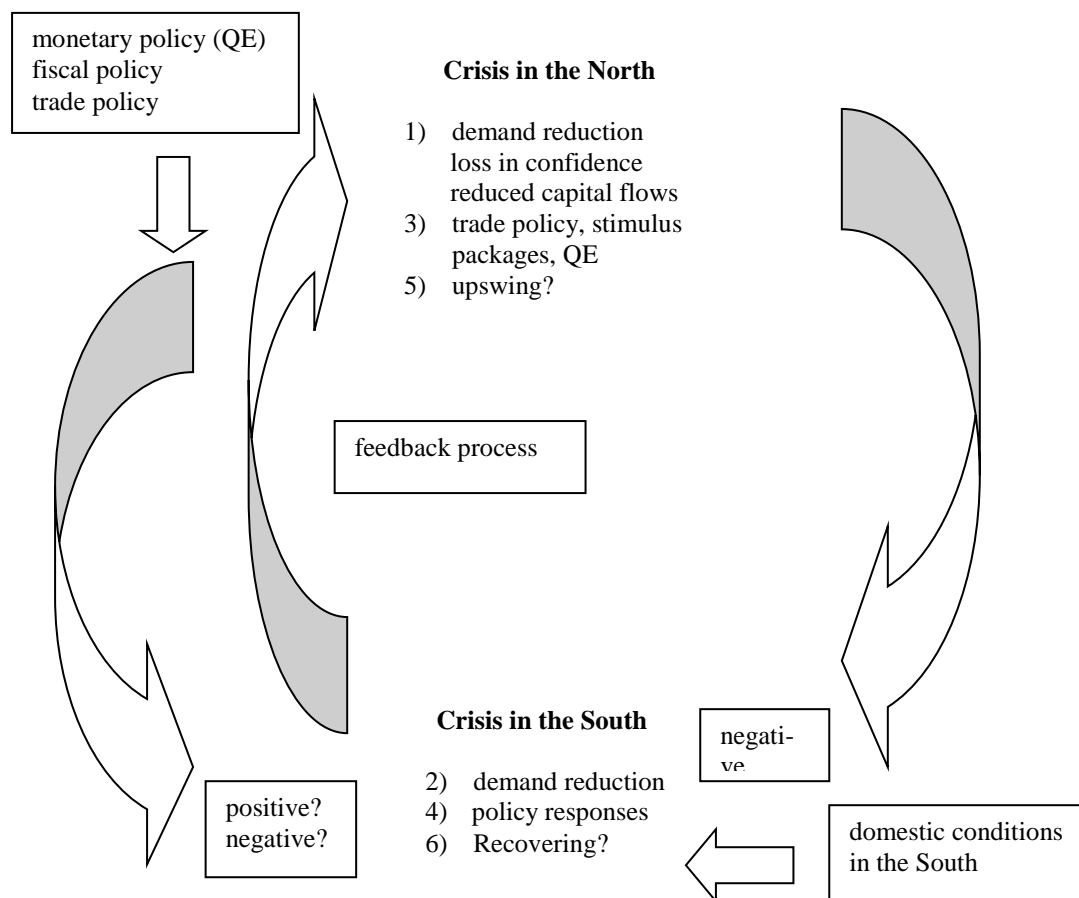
monetary policy (QE)
fiscal policy
trade policy

**Crisis in the North**

1) demand reduction
loss in confidence
reduced capital flows
3) trade policy, stimulus packages, QE
5) upswing?

feedback process

**Crisis in the South**

negati-
ve

2) demand reduction
4) policy responses
6) Recovering?

positive?
negative?

domestic conditions
in the South